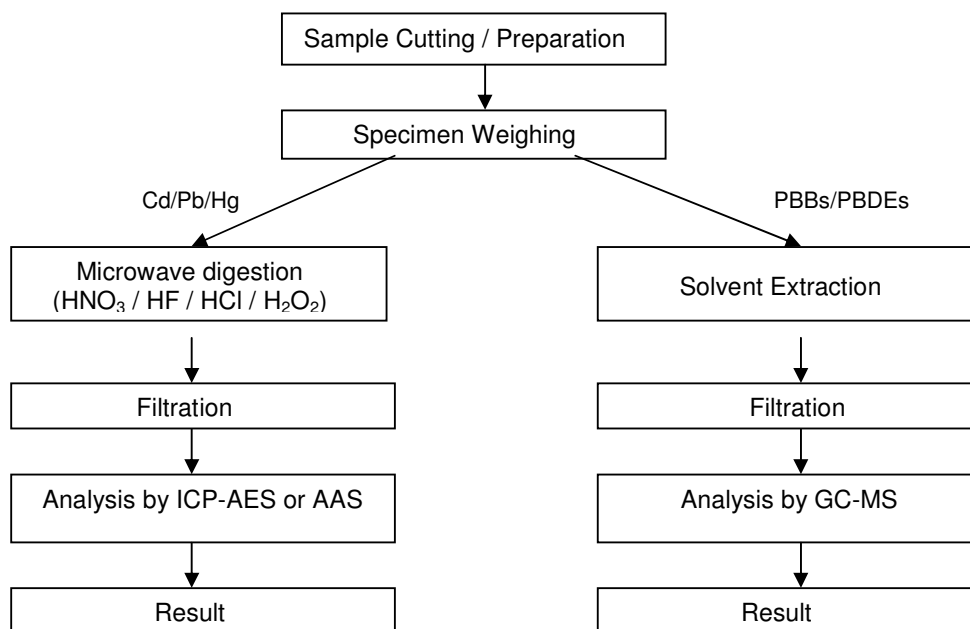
Sample Cutting / Preparation

Specimen Weighing

Cd/Pb/Hg

PBBs/PBDEs

Microwave digestion ($HNO_3$ / HF / HCl / $H_2O_2$)

Solvent Extraction

Filtration

Filtration

Analysis by ICP-AES or AAS

Analysis by GC-MS

Result

Result